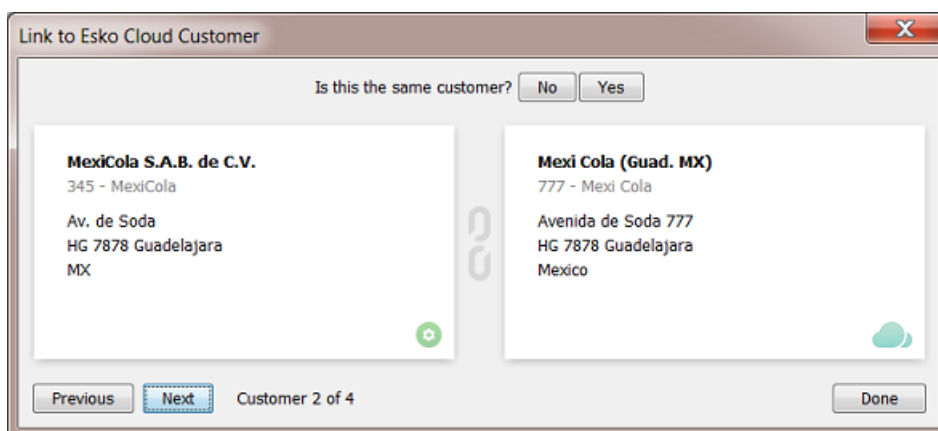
Link to Esko Cloud Customer

X

Is this the same customer? No Yes

**MexiCola S.A.B. de C.V.**
345 - MexiCola
Av. de Soda
HG 7878 Guadelajara
MX

**Mexi Cola (Guad. MX)**
777 - Mexi Cola
Avenida de Soda 777
HG 7878 Guadelajara
Mexico

Previous Next Customer 2 of 4 Done